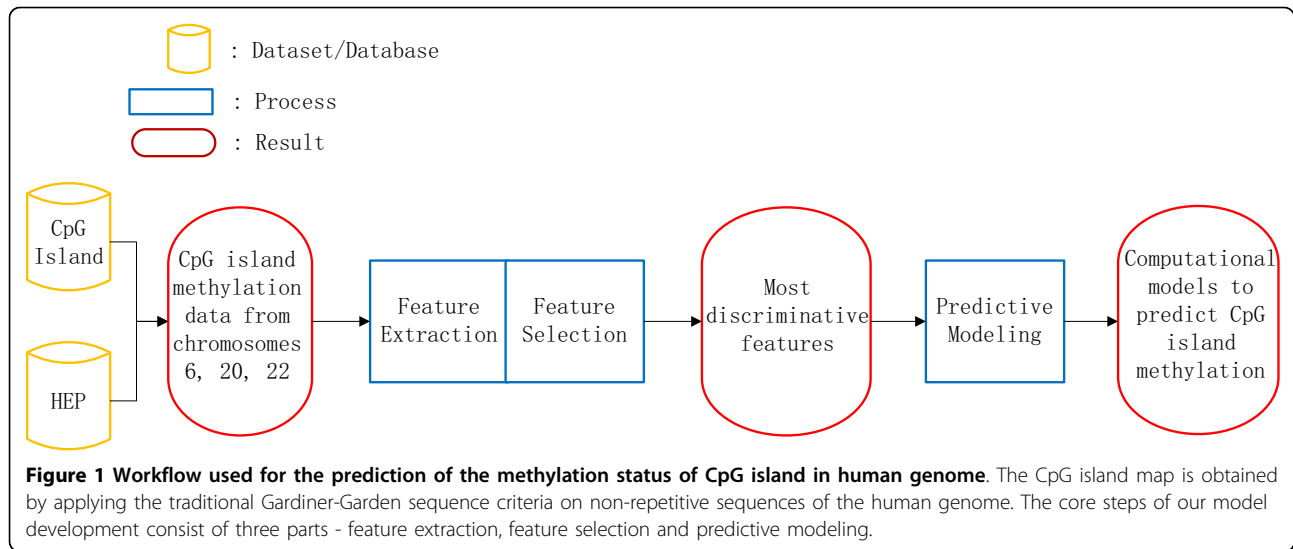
: Dataset/Database

: Process

: Result

CpG Island

HEP

CpG island methylation data from chromosomes 6, 20, 22

Feature Extraction

Feature Selection

Most discriminative features

Predictive Modeling

Computational models to predict CpG island methylation

**Figure 1 Workflow used for the prediction of the methylation status of CpG island in human genome**. The CpG island map is obtained by applying the traditional Gardiner-Garden sequence criteria on non-repetitive sequences of the human genome. The core steps of our model development consist of three parts - feature extraction, feature selection and predictive modeling.